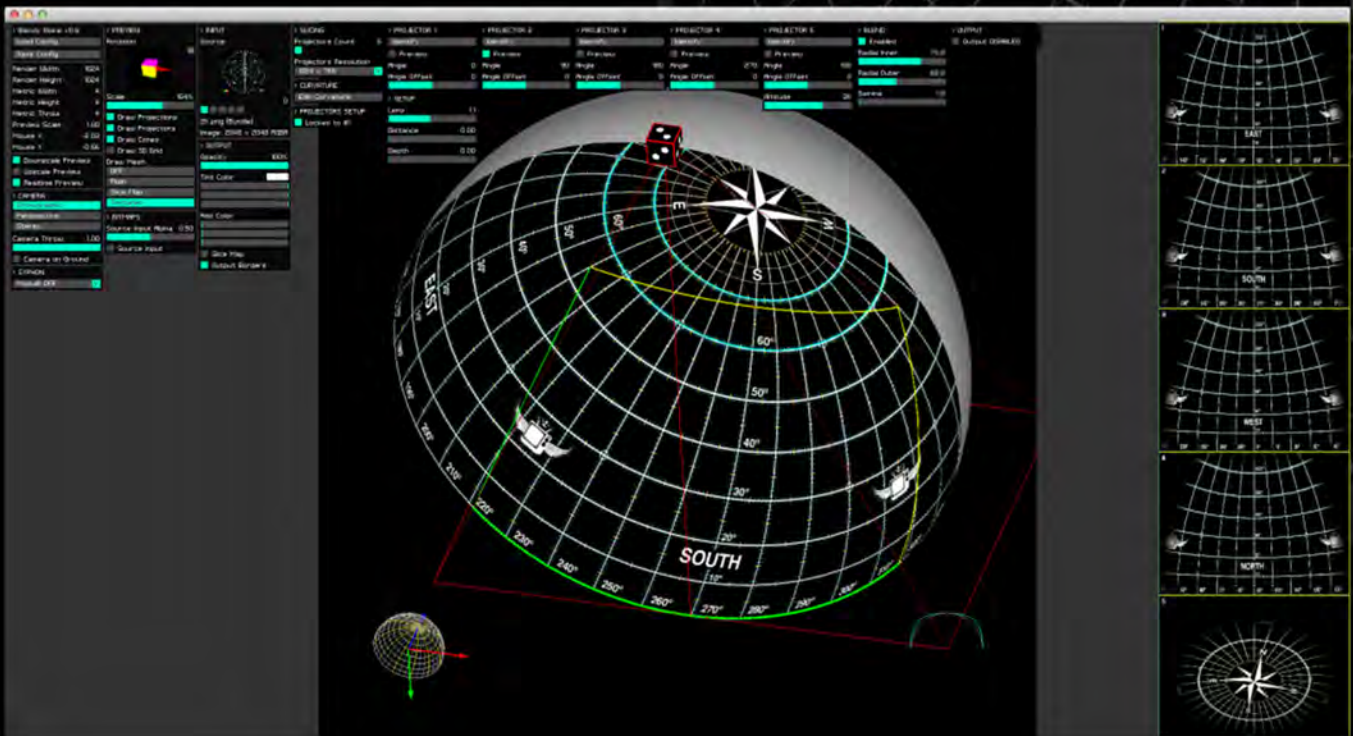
Blendy Dome v0.6
Save Config
Load Config
Render Width 1024
Render Height 1024
Metric Width
Metric Height
Metric Thrsle
Preview Scale 1.00
Mouse X
Mouse Y
Downscale Preview
Upscale Preview
Realtime Preview
CAMERA
Perspective
Camera Throw 1.00
Camera on Ground
SYPHON

PREVIEW
Scale
Draw Projectors
Draw Projections
Draw Dome
Draw 3D Grid
Draw Mesh
OFF
BITMAPS
Source Input Alpha 0.50
Source Input

INPUT
Source
Image: 2048 x 2048 RGBA
OUTPUT
Opacity 100%
Tint Color
Red Color
Slice Map
Output Borders

SLICING
Projectors Count
Projectors Resolution
CURVATURE
PROJECTORS SETUP
Locked to #1

PROJECTOR 1
Preview
Angle 0
Angle Offset 0
SETUP
Lens
Distance 0.00
Depth 0.00

PROJECTOR 2
Preview
Angle 90
Angle Offset 0

PROJECTOR 3
Preview
Angle 180
Angle Offset 0

PROJECTOR 4
Preview
Angle 270
Angle Offset 0

PROJECTOR 5
Preview
Angle
Angle Offset
Altitude

BLEND
Enabled
Radial Inner
Radial Outer
Gamma

OUTPUT
Output DISABLED

E
S
W
60°
50°
40°
30°
20°
10°
EAST
SOUTH
220°
230°
240°
250°
260°
270°
280°
290°
300°
210°

1
EAST
2
SOUTH
3
WEST
4
NORTH
5